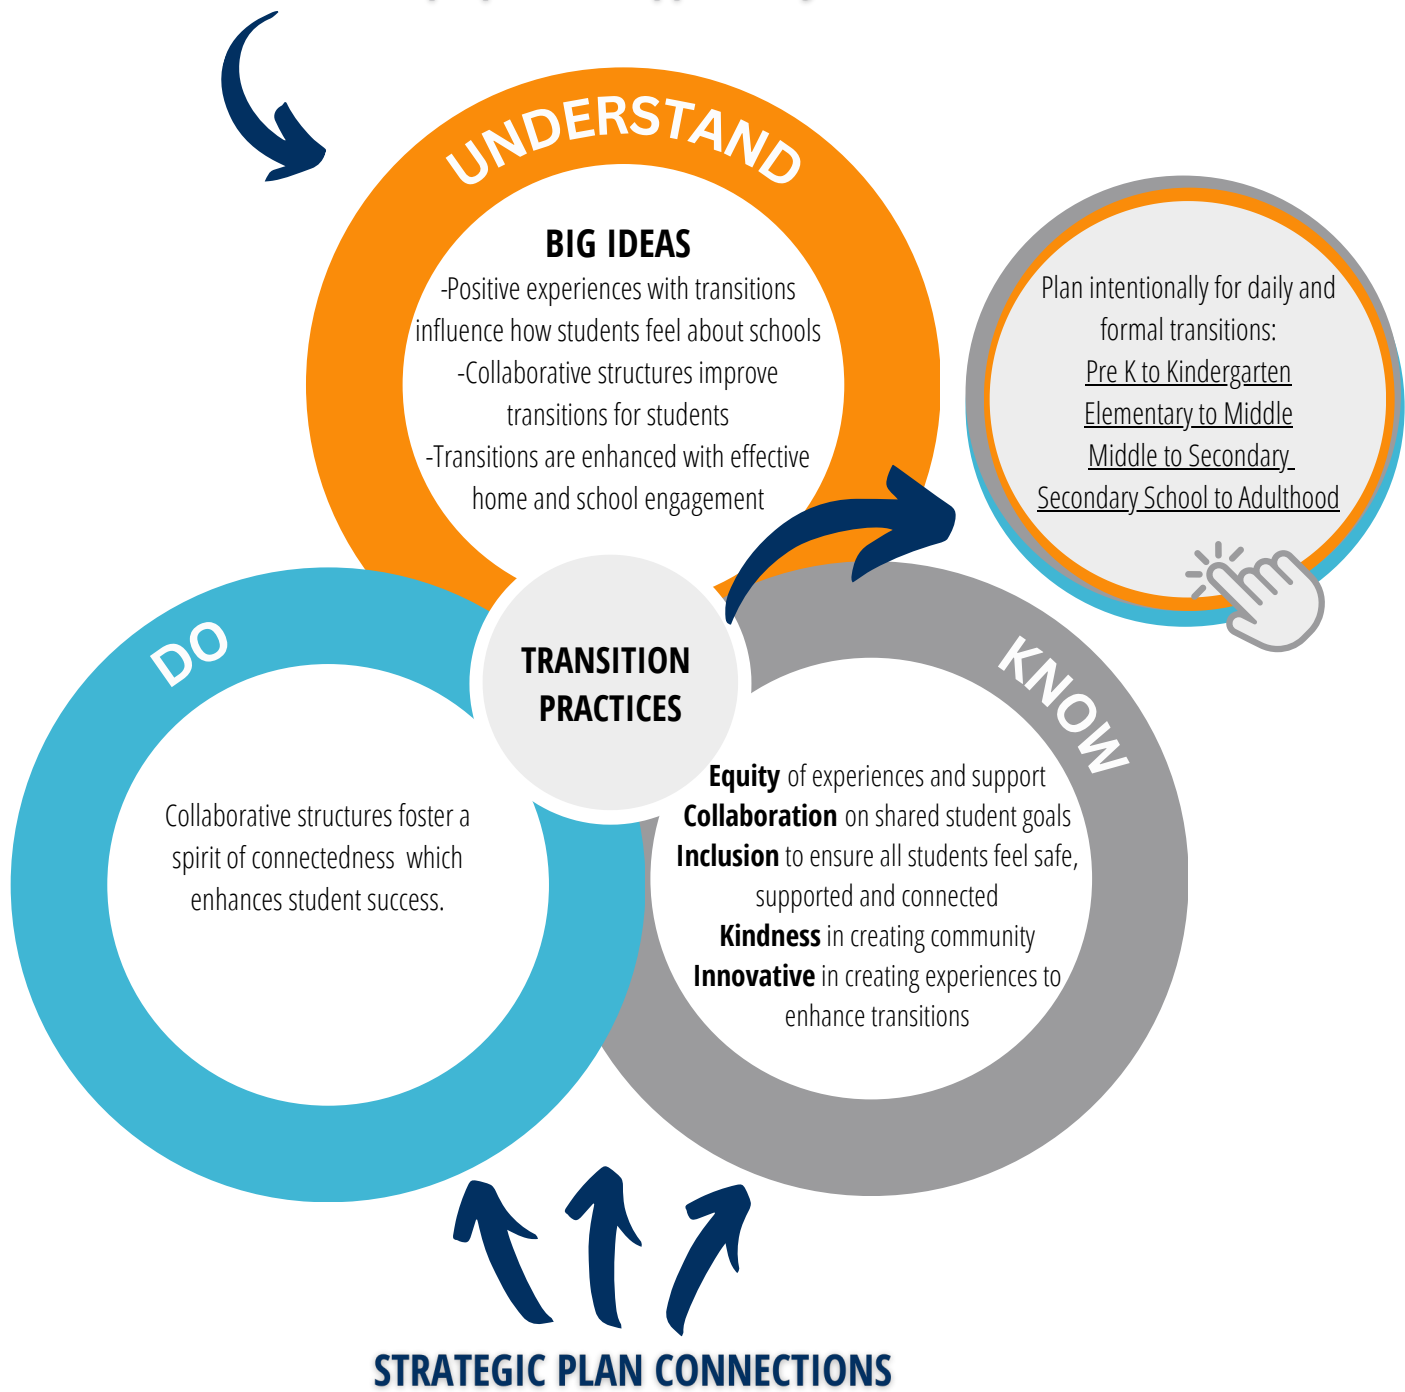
UNDERSTAND

BIG IDEAS
-Positive experiences with transitions influence how students feel about schools
-Collaborative structures improve transitions for students
-Transitions are enhanced with effective home and school engagement

Plan intentionally for daily and formal transitions:
Pre K to Kindergarten
Elementary to Middle
Middle to Secondary
Secondary School to Adulthood

DO

Collaborative structures foster a spirit of connectedness which enhances student success.

TRANSITION PRACTICES

KNOW

**Equity** of experiences and support
**Collaboration** on shared student goals
**Inclusion** to ensure all students feel safe, supported and connected
**Kindness** in creating community
**Innovative** in creating experiences to enhance transitions

STRATEGIC PLAN CONNECTIONS